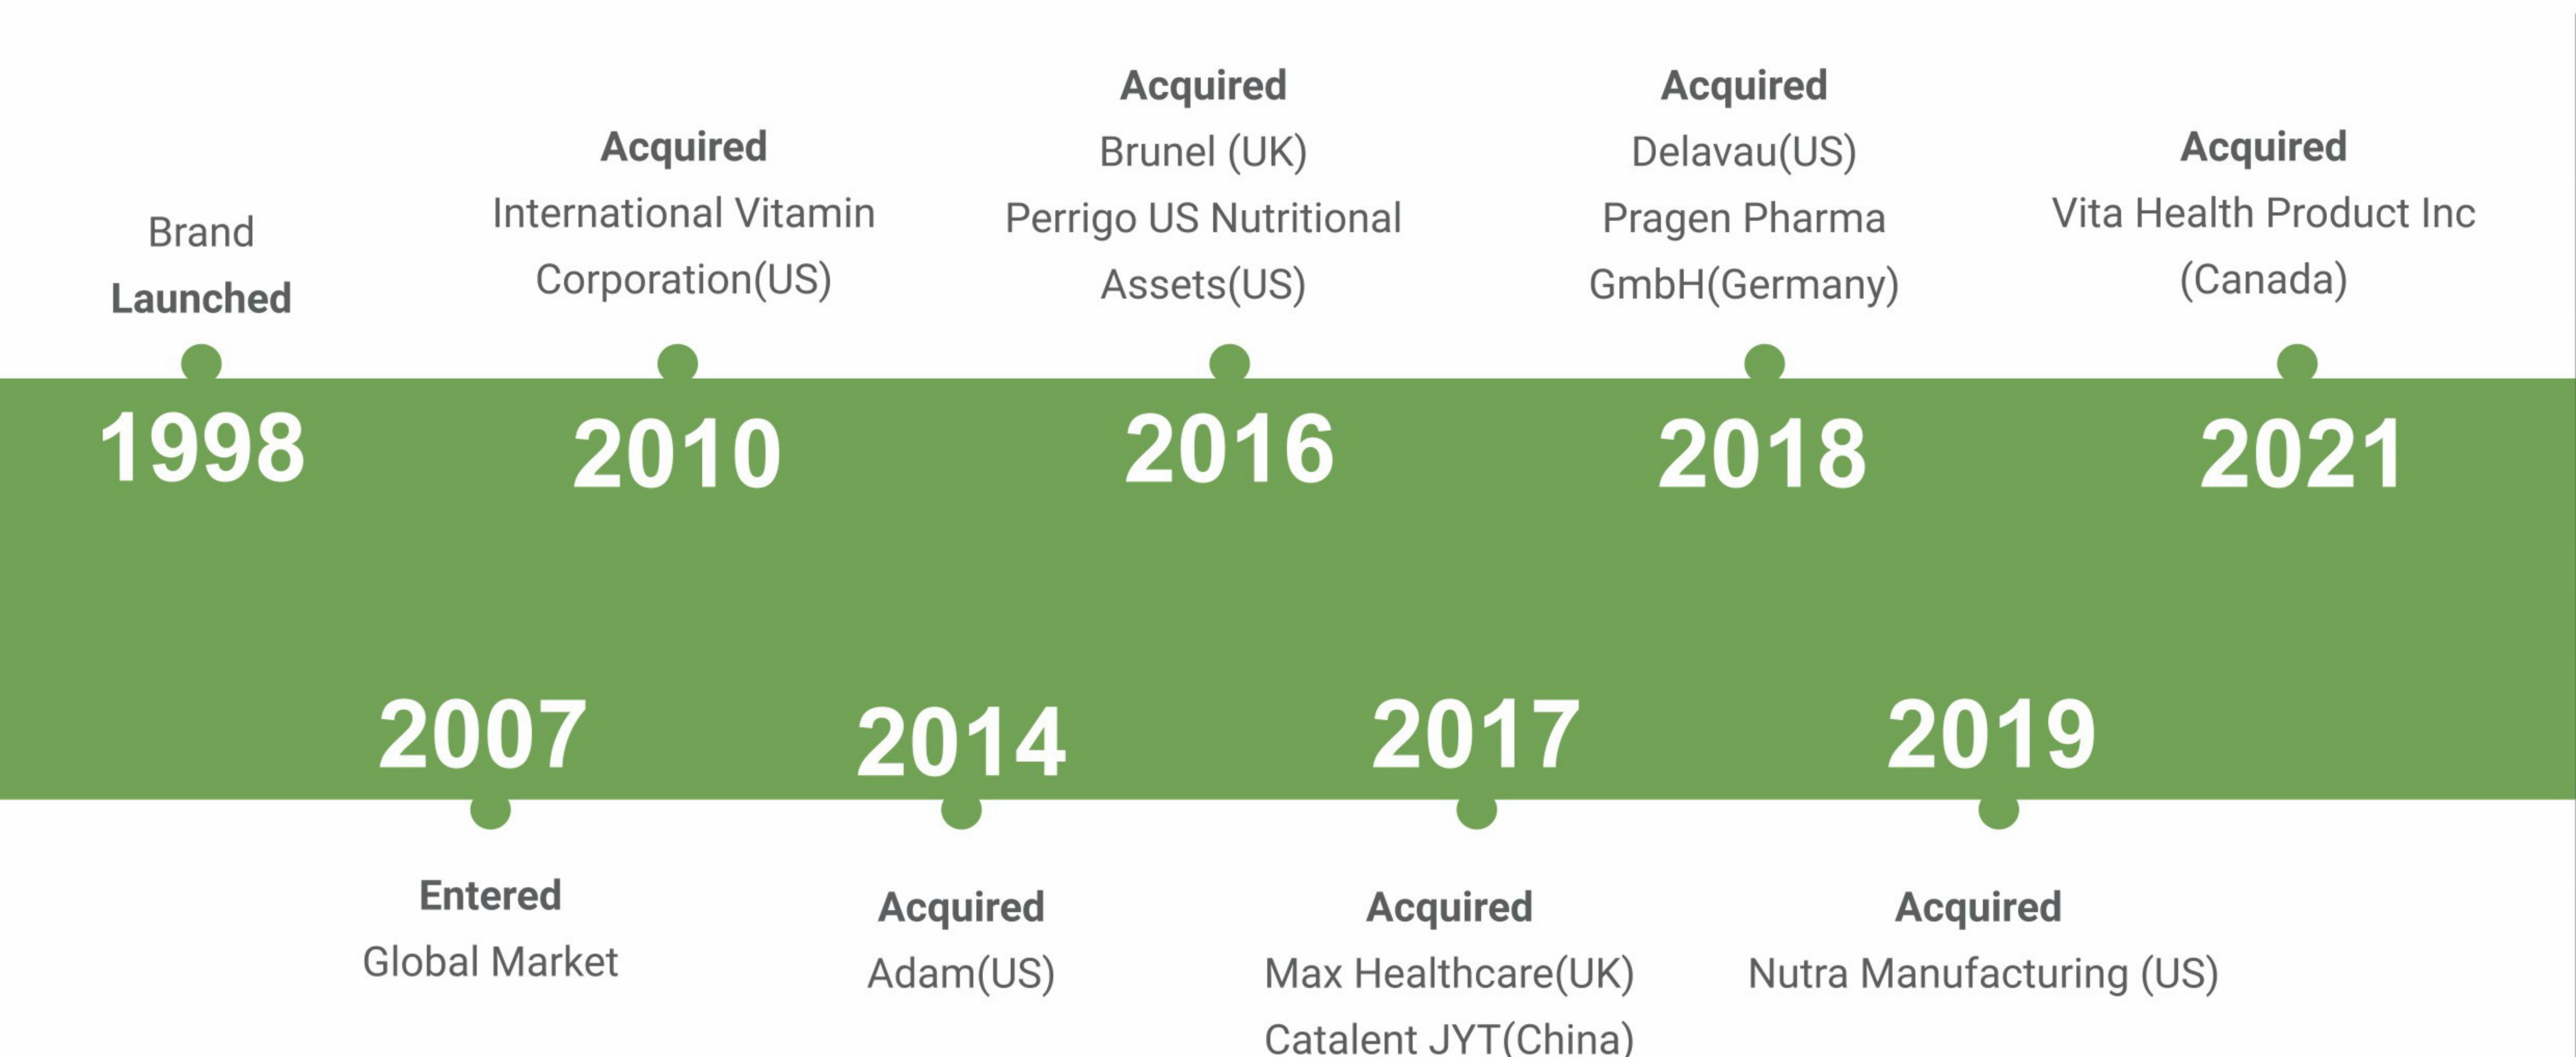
Brand
Launched

1998

Acquired
International Vitamin Corporation(US)

2010

Acquired
Brunel (UK)
Perrigo US Nutritional Assets(US)

2016

Acquired
Delavau(US)
Pragen Pharma GmbH(Germany)

2018

Acquired
Vita Health Product Inc (Canada)

2021

2007

Entered
Global Market

2014

Acquired
Adam(US)

2017

Acquired
Max Healthcare(UK)
Catalent JYT(China)

2019

Acquired
Nutra Manufacturing (US)